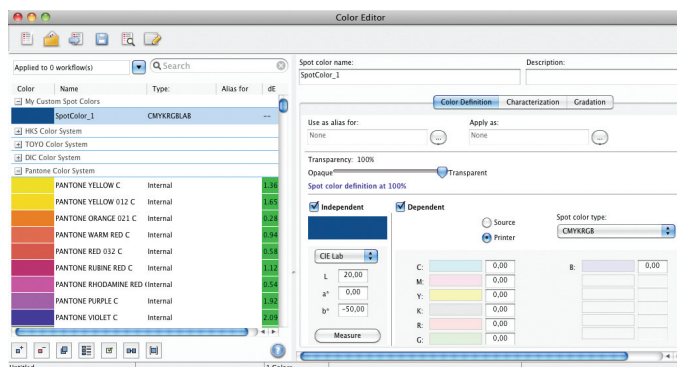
Color Editor

Applied to 0 workflow(s)
Search

| Color | Name | Type: | Alias for | dE |
|---|---|---|---|---|
| | My Custom Spot Colors | | | |
| | SpotColor_1 | CMYKRGBLAB | | -- |
| | HKS Color System | | | |
| | TOYO Color System | | | |
| | DIC Color System | | | |
| | Pantone Color System | | | |
| | PANTONE YELLOW C | Internal | | 1.36 |
| | PANTONE YELLOW 012 C | Internal | | 1.65 |
| | PANTONE ORANGE 021 C | Internal | | 0.28 |
| | PANTONE WARM RED C | Internal | | 0.94 |
| | PANTONE RED 032 C | Internal | | 0.58 |
| | PANTONE RUBINE RED C | Internal | | 1.12 |
| | PANTONE RHODAMINE RED C | Internal | | 0.54 |
| | PANTONE PURPLE C | Internal | | 1.92 |
| | PANTONE VIOLET C | Internal | | 2.09 |

Spot color name:
SpotColor_1
Description:

Color Definition | Characterization | Gradation

Use as alias for:
None
Apply as:
None

Transparency: 100%
Opaque Transparent
Spot color definition at 100%

Independent
Dependent
Source
Printer
Spot color type:
CMYKRGB

CIE Lab
L 20,00
a* 0,00
b* -50,00
Measure

C: 0,00
M: 0,00
Y: 0,00
K: 0,00
R: 0,00
G: 0,00
B: 0,00

Untitled
1 Color